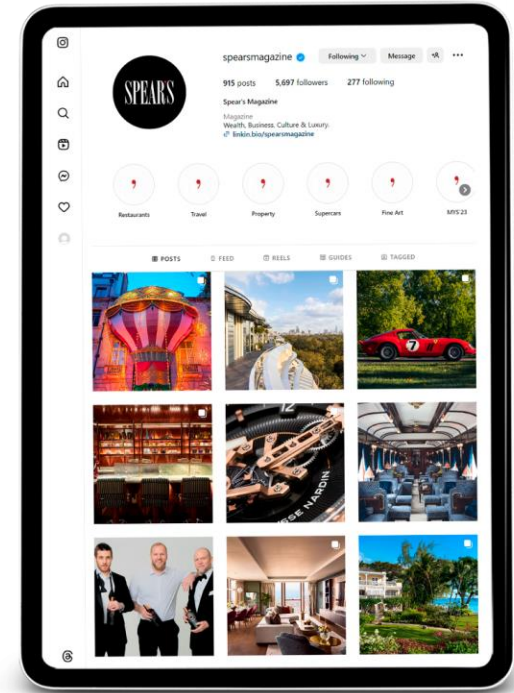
SPEARS

spearsmagazine

Following

Message

915 posts 5,697 followers 277 following

Spear's Magazine

Magazine

Wealth, Business, Culture & Luxury.

linkin.bio/spearsmagazine

Restaurants

Travel

Property

Supercars

Fine Art

IMYS'23

POSTS

FEED

REELS

GUIDES

TAGGED

7

SSE NARDIN